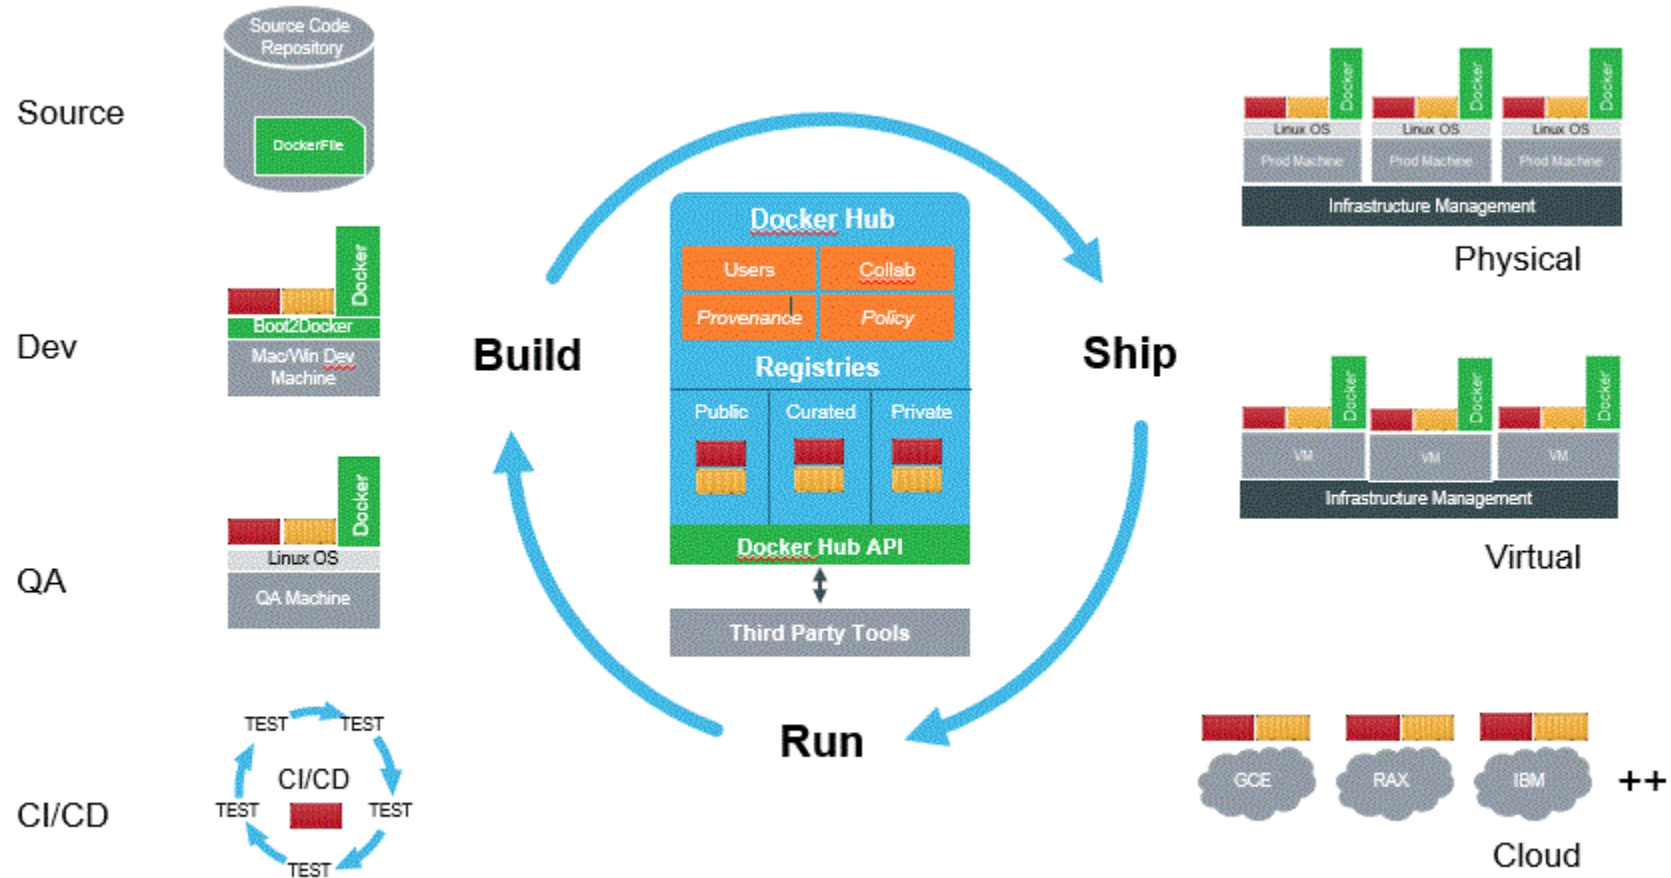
Source

Source Code Repository

DockerFile

Dev

Docker

Boot2Docker

Mac/Win Dev Machine

QA

Docker

Linux OS

QA Machine

CI/CD

TEST

TEST

CI/CD

TEST

TEST

TEST

Build

Docker Hub

Users

Collab

Provenance

Policy

Registries

Public

Curated

Private

Docker Hub API

Third Party Tools

Run

Ship

Docker

Docker

Docker

Linux OS

Linux OS

Linux OS

Prod Machine

Prod Machine

Prod Machine

Infrastructure Management

Physical

Docker

Docker

Docker

VM

VM

VM

Infrastructure Management

Virtual

GCE

RAX

IBM

++

Cloud